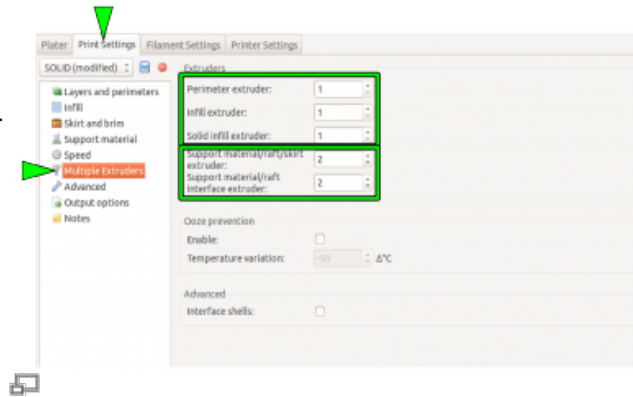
Plater | Print Settings | Filament Settings | Printer Settings

SOLID (modified)

Layers and perimeters
Infill
Skirt and brim
Support material
Speed
Multiple Extruders
Advanced
Output options
Notes

Extruders
Perimeter extruder: 1
Infill extruder: 1
Solid infill extruder: 1
Support material/raft/skirt extruder: 2
Support material/raft interface extruder: 2

Ooze prevention
Enable:
Temperature variation: -50 ∆°C

Advanced
Interface shells: